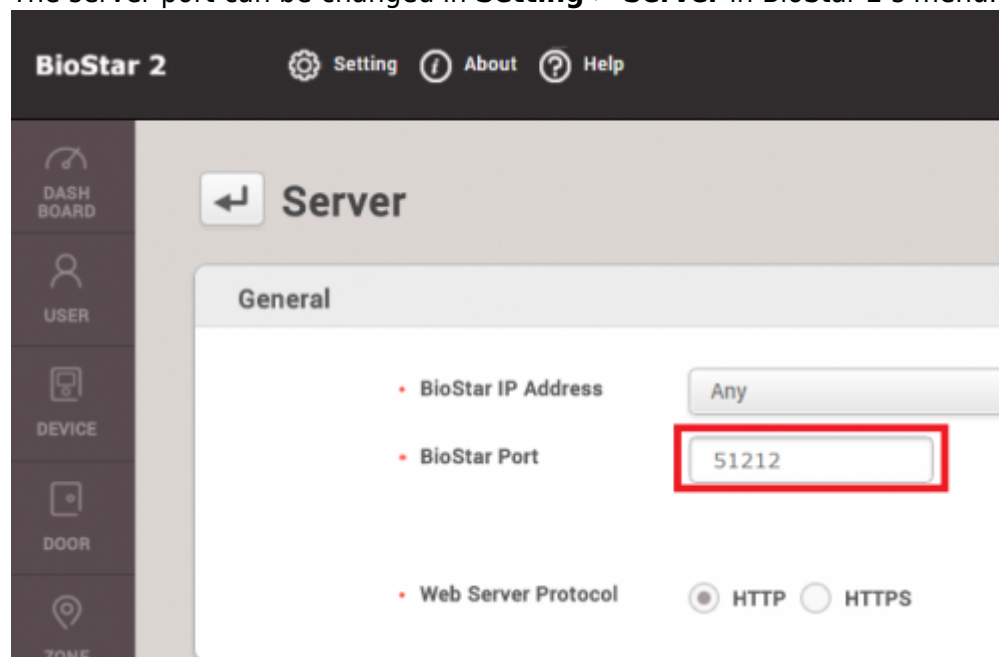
The server port can be changed in **Setting** > **Server** in BioStar 2's menu.

BioStar 2 Setting About Help

DASH BOARD

USER

DEVICE

DOOR

ZONE

Server

General

• BioStar IP Address Any

• BioStar Port 51212

• Web Server Protocol HTTP HTTPS